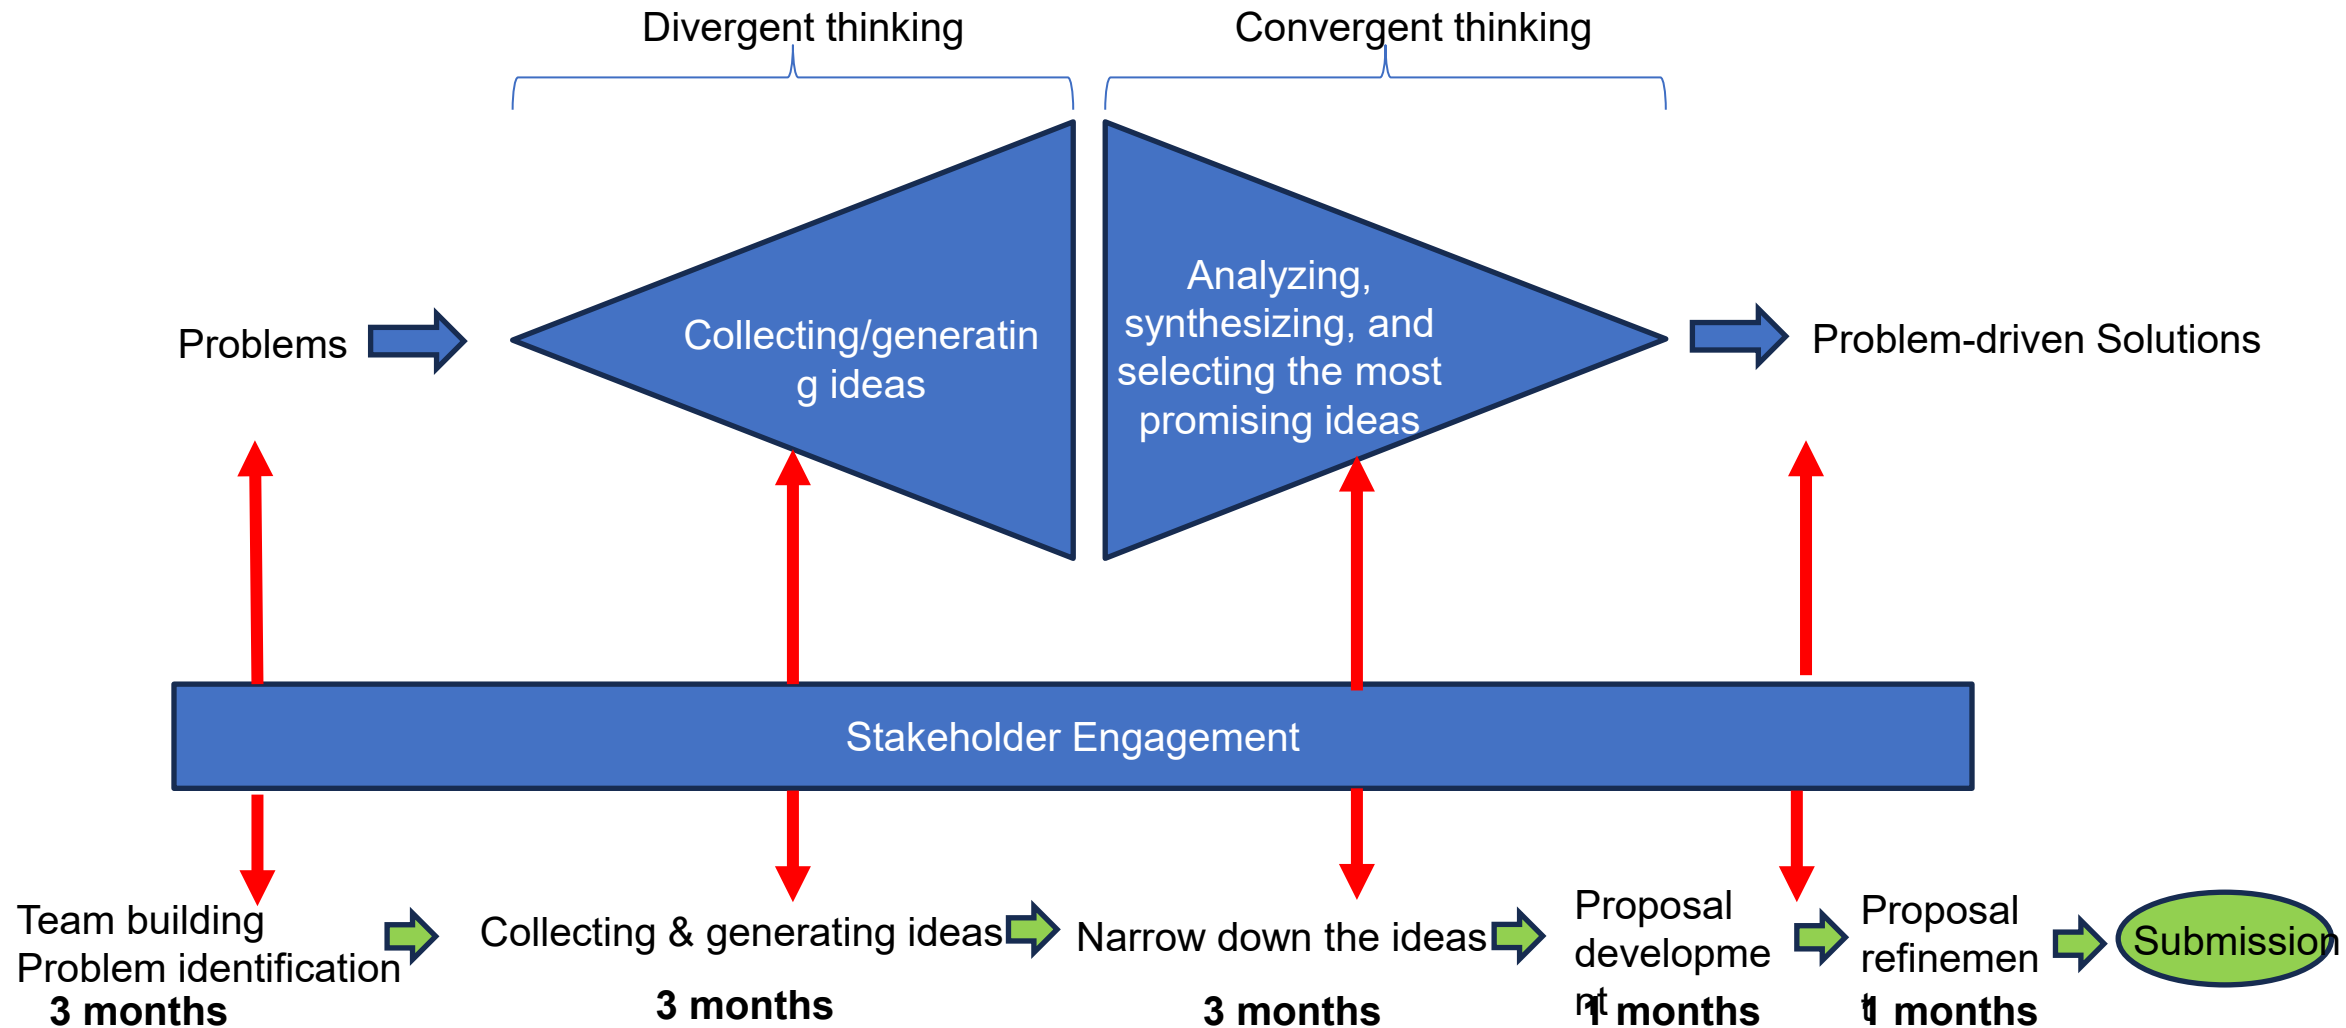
Divergent thinking

Convergent thinking

Problems

Collecting/generatin g ideas

Analyzing, synthesizing, and selecting the most promising ideas

Problem-driven Solutions

Stakeholder Engagement

Team building
Problem identification
3 months

Collecting & generating ideas
3 months

Narrow down the ideas
3 months

Proposal developme nt
1 months

Proposal refinemen t
1 months

Submission